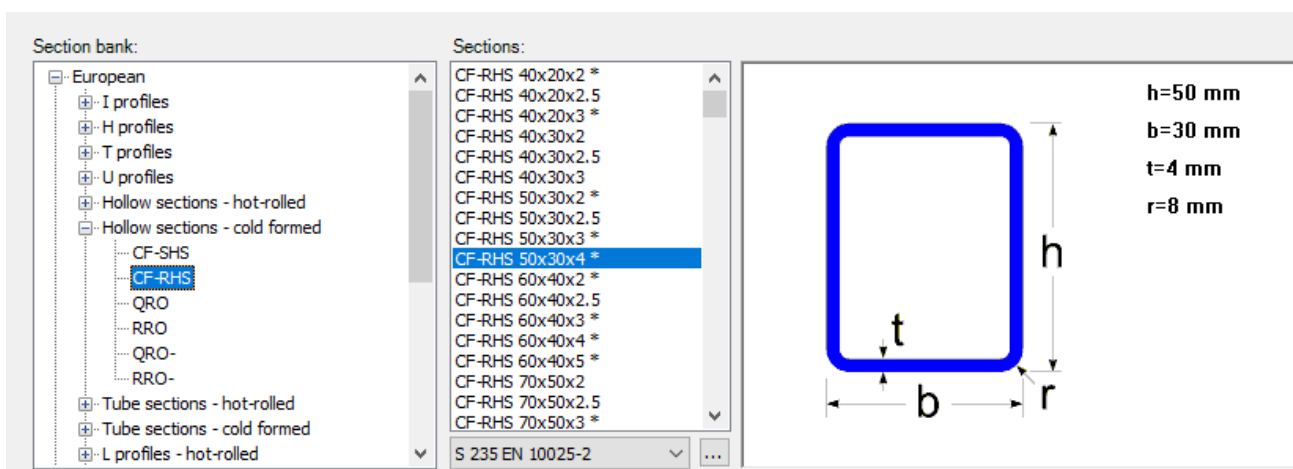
Section bank:

European
I profiles
H profiles
T profiles
U profiles
Hollow sections - hot-rolled
Hollow sections - cold formed
CF-SHS
CF-RHS
QRO
RRO
QRO-
RRO-
Tube sections - hot-rolled
Tube sections - cold formed
L profiles - hot-rolled

Sections:

CF-RHS 40x20x2 *
CF-RHS 40x20x2.5
CF-RHS 40x20x3 *
CF-RHS 40x30x2
CF-RHS 40x30x2.5
CF-RHS 40x30x3
CF-RHS 50x30x2 *
CF-RHS 50x30x2.5
CF-RHS 50x30x3 *
CF-RHS 50x30x4 *
CF-RHS 60x40x2 *
CF-RHS 60x40x2.5
CF-RHS 60x40x3 *
CF-RHS 60x40x4 *
CF-RHS 60x40x5 *
CF-RHS 70x50x2
CF-RHS 70x50x2.5
CF-RHS 70x50x3 *

S 235 EN 10025-2
...

h=50 mm
b=30 mm
t=4 mm
r=8 mm

h
t
b
r